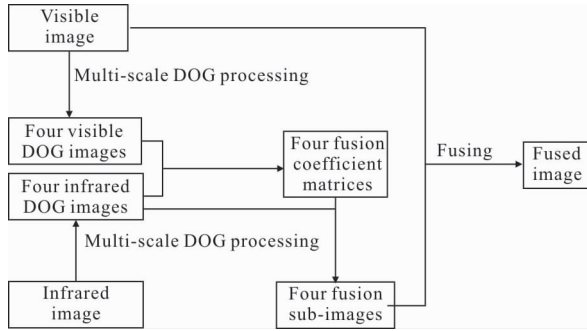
Visible image

Multi-scale DOG processing

Four visible DOG images

Four infrared DOG images

Four fusion coefficient matrices

Fusing

Fused image

Multi-scale DOG processing

Infrared image

Four fusion sub-images